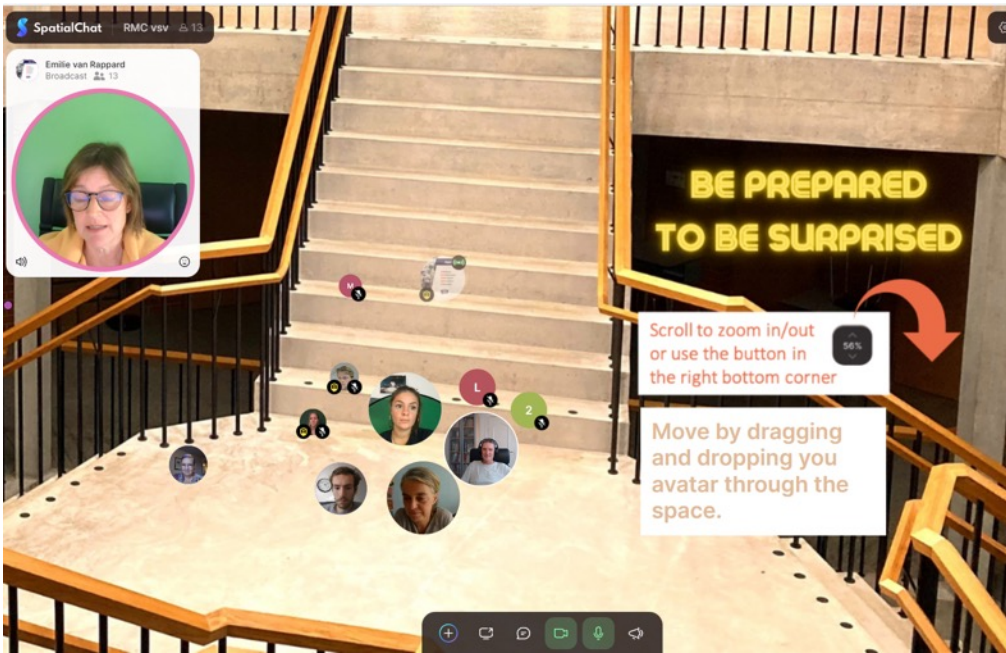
SpatialChat RMC vsv 13

Emilie van Rappard
Broadcast 13

BE PREPARED TO BE SURPRISED

Scroll to zoom in/out or use the button in the right bottom corner

56%

Move by dragging and dropping you avatar through the space.

M

L

2